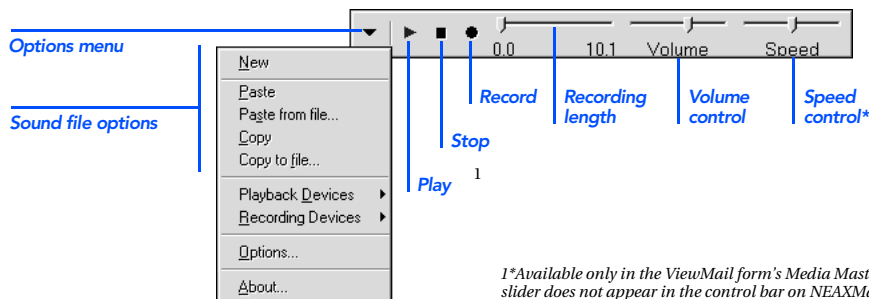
Options menu

Sound file options

New

Paste

Paste from file...

Copy

Copy to file...

Playback Devices

Recording Devices

Options...

About...

0.0

10.1

Volume

Speed

Play

Stop

Record

Recording length

Volume control

Speed control*

1

1*Available only in the ViewMail form's Media Mast

slider does not appear in the control bar on NEAXM